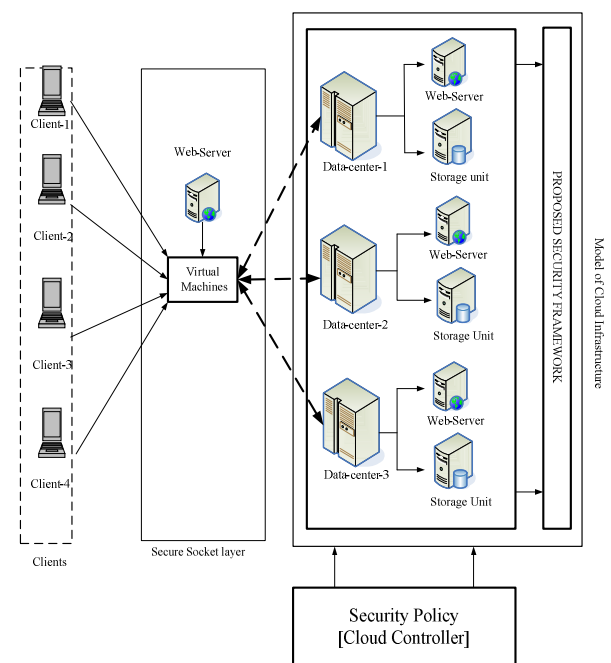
Client-1

Client-2

Client-3

Client-4

Clients

Web-Server

Virtual Machines

Secure Socket layer

Data-center-1

Web-Server

Storage unit

Data-center-2

Web-Server

Storage Unit

Data-center-3

Web-Server

Storage Unit

PROPOSED SECURITY FRAMEWORK

Model of Cloud Infrastructure

Security Policy
[Cloud Controller]